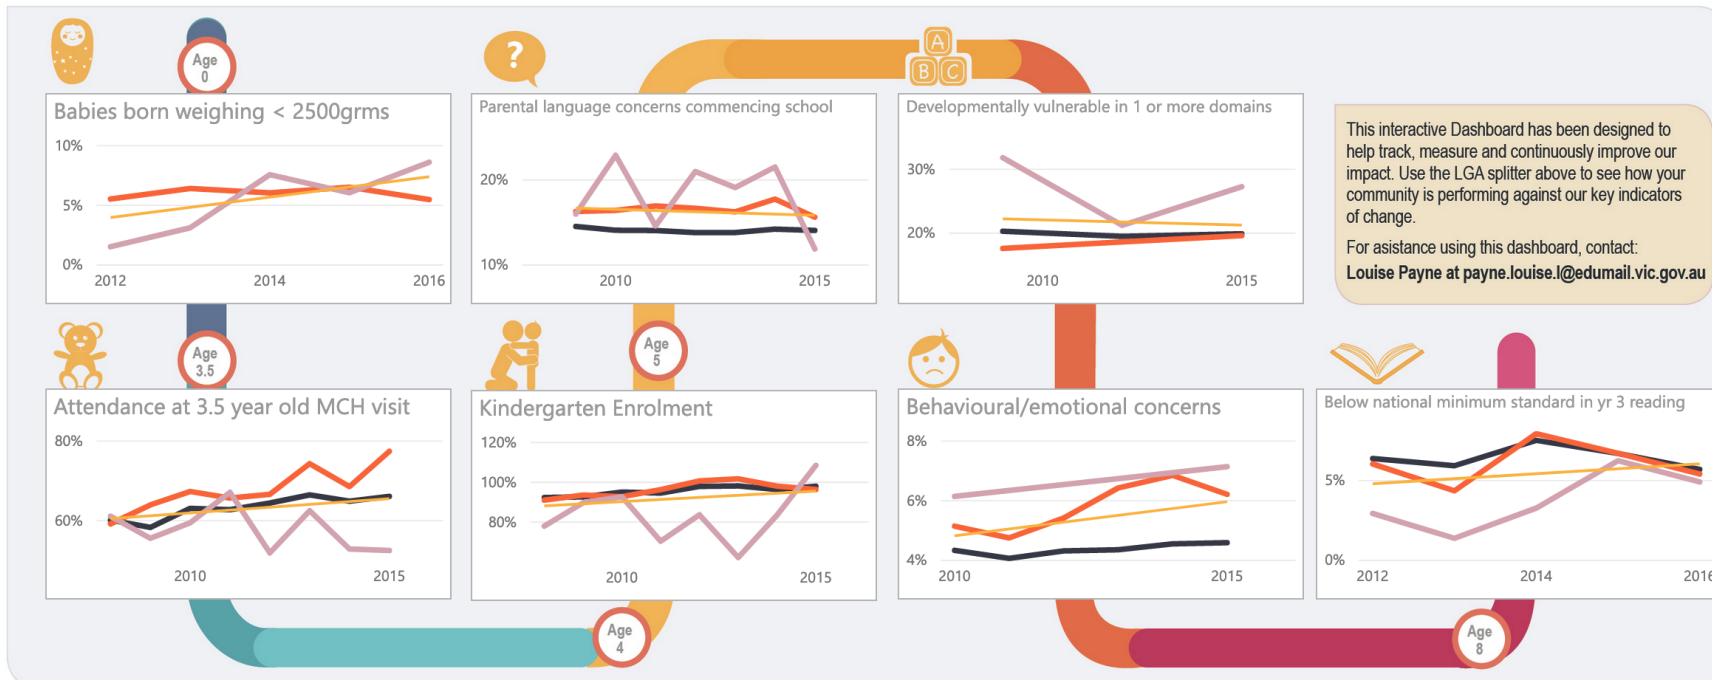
Age 0

Babies born weighing < 2500grms

10%
5%
0%
2012
2014
2016

?

Parental language concerns commencing school

20%
10%
2010
2015

A
B C

Developmentally vulnerable in 1 or more domains

30%
20%
2010
2015

This interactive Dashboard has been designed to help track, measure and continuously improve our impact. Use the LGA splitter above to see how your community is performing against our key indicators of change.

For asistance using this dashboard, contact:

Louise Payne at payne.louise.l@edumail.vic.gov.au

Age 3.5

Attendance at 3.5 year old MCH visit

80%
60%
2010
2015

Age 5

Kindergarten Enrolment

120%
100%
80%
2010
2015

Behavioural/emotional concerns

8%
6%
4%
2010
2015

Below national minimum standard in yr 3 reading

5%
0%
2012
2014
2016

Age 4

Age 8